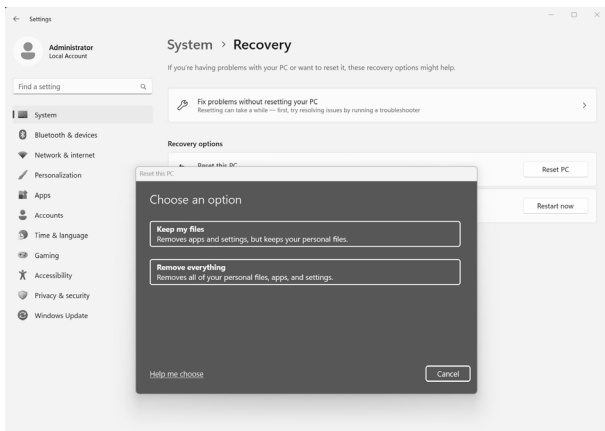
Settings

Administrator
Local Account

Find a setting

System
Bluetooth & devices
Network & internet
Personalization
Apps
Accounts
Time & language
Gaming
Accessibility
Privacy & security
Windows Update

System > Recovery

If you're having problems with your PC or want to reset it, these recovery options might help.

Fix problems without resetting your PC
Resetting can take a while — first, try resolving issues by running a troubleshooter

Recovery options

Reset this PC

Reset PC

Restart now

Reset this PC

Choose an option

Keep my files
Removes apps and settings, but keeps your personal files.

Remove everything
Removes all of your personal files, apps, and settings.

Help me choose

Cancel